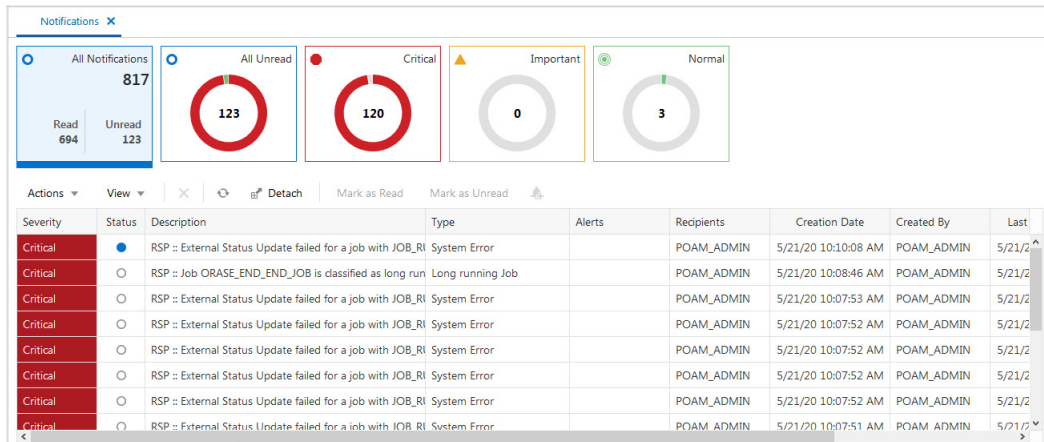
Notifications ✕

All Notifications
817
Read 694
Unread 123

All Unread
123

Critical
120

Important
0

Normal
3

Actions ▾ View ▾ Detach Mark as Read Mark as Unread

| Severity | Status | Description | Type | Alerts | Recipients | Creation Date | Created By | Last |
|---|---|---|---|---|---|---|---|---|
| Critical | ● | RSP :: External Status Update failed for a job with JOB_RU | System Error | | POAM_ADMIN | 5/21/20 10:10:08 AM | POAM_ADMIN | 5/21/2 |
| Critical | ○ | RSP :: Job ORASE_END_END_JOB is classified as long run | Long running Job | | POAM_ADMIN | 5/21/20 10:08:46 AM | POAM_ADMIN | 5/21/2 |
| Critical | ○ | RSP :: External Status Update failed for a job with JOB_RU | System Error | | POAM_ADMIN | 5/21/20 10:07:53 AM | POAM_ADMIN | 5/21/2 |
| Critical | ○ | RSP :: External Status Update failed for a job with JOB_RU | System Error | | POAM_ADMIN | 5/21/20 10:07:52 AM | POAM_ADMIN | 5/21/2 |
| Critical | ○ | RSP :: External Status Update failed for a job with JOB_RU | System Error | | POAM_ADMIN | 5/21/20 10:07:52 AM | POAM_ADMIN | 5/21/2 |
| Critical | ○ | RSP :: External Status Update failed for a job with JOB_RU | System Error | | POAM_ADMIN | 5/21/20 10:07:52 AM | POAM_ADMIN | 5/21/2 |
| Critical | ○ | RSP :: External Status Update failed for a job with JOB_RU | System Error | | POAM_ADMIN | 5/21/20 10:07:52 AM | POAM_ADMIN | 5/21/2 |
| Critical | ○ | RSP :: External Status Update failed for a job with JOB_RU | System Error | | POAM_ADMIN | 5/21/20 10:07:51 AM | POAM_ADMIN | 5/21/2 |